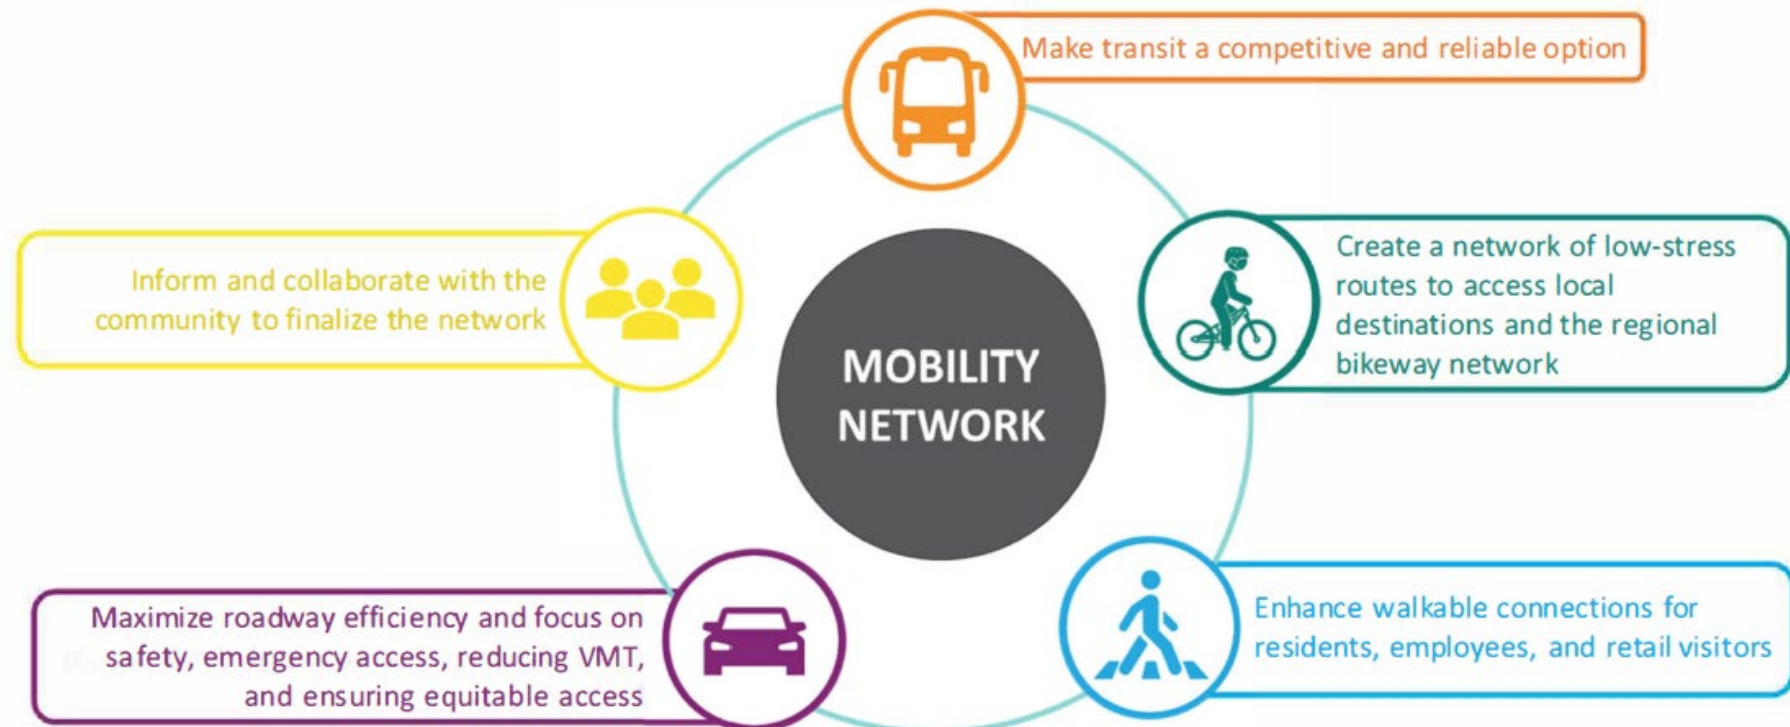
Make transit a competitive and reliable option

Inform and collaborate with the community to finalize the network

MOBILITY NETWORK

Create a network of low-stress routes to access local destinations and the regional bikeway network

Maximize roadway efficiency and focus on safety, emergency access, reducing VMT, and ensuring equitable access

Enhance walkable connections for residents, employees, and retail visitors